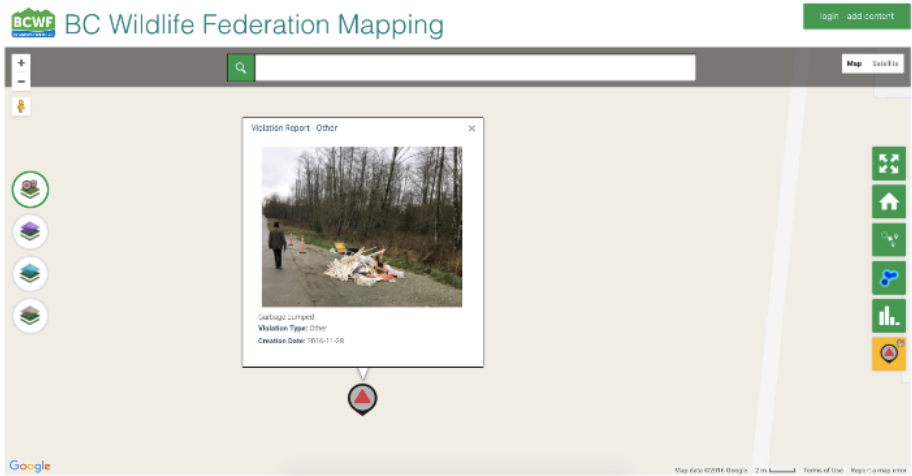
BCWF

BC Wildlife Federation Mapping

login · add content

+
−

Map Satellite

Violation Report - Other ×

Garbage Dumped
Violation Type: Other
Creation Date: 2016-11-28

Google

Map data ©2016 Google 2 m Terms of Use Report a map error